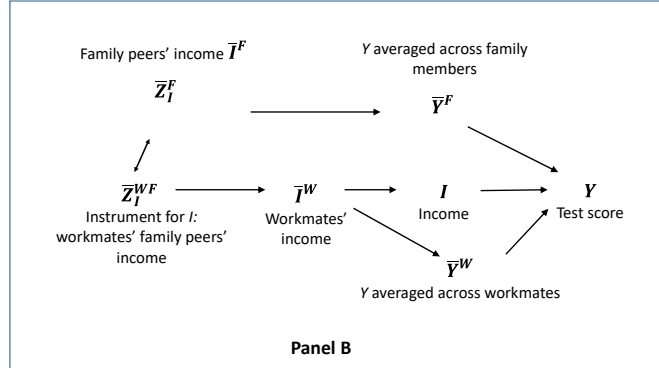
Family peers' income $\overline{I}^F$

$\overline{Z}_I^F$

$Y$ averaged across family members

$\overline{Y}^F$

$\overline{Z}_I^{WF}$
Instrument for $I$: workmates' family peers' income

$\overline{I}^W$
Workmates' income

$I$
Income

$Y$
Test score

$\overline{Y}^W$
$Y$ averaged across workmates

Panel B